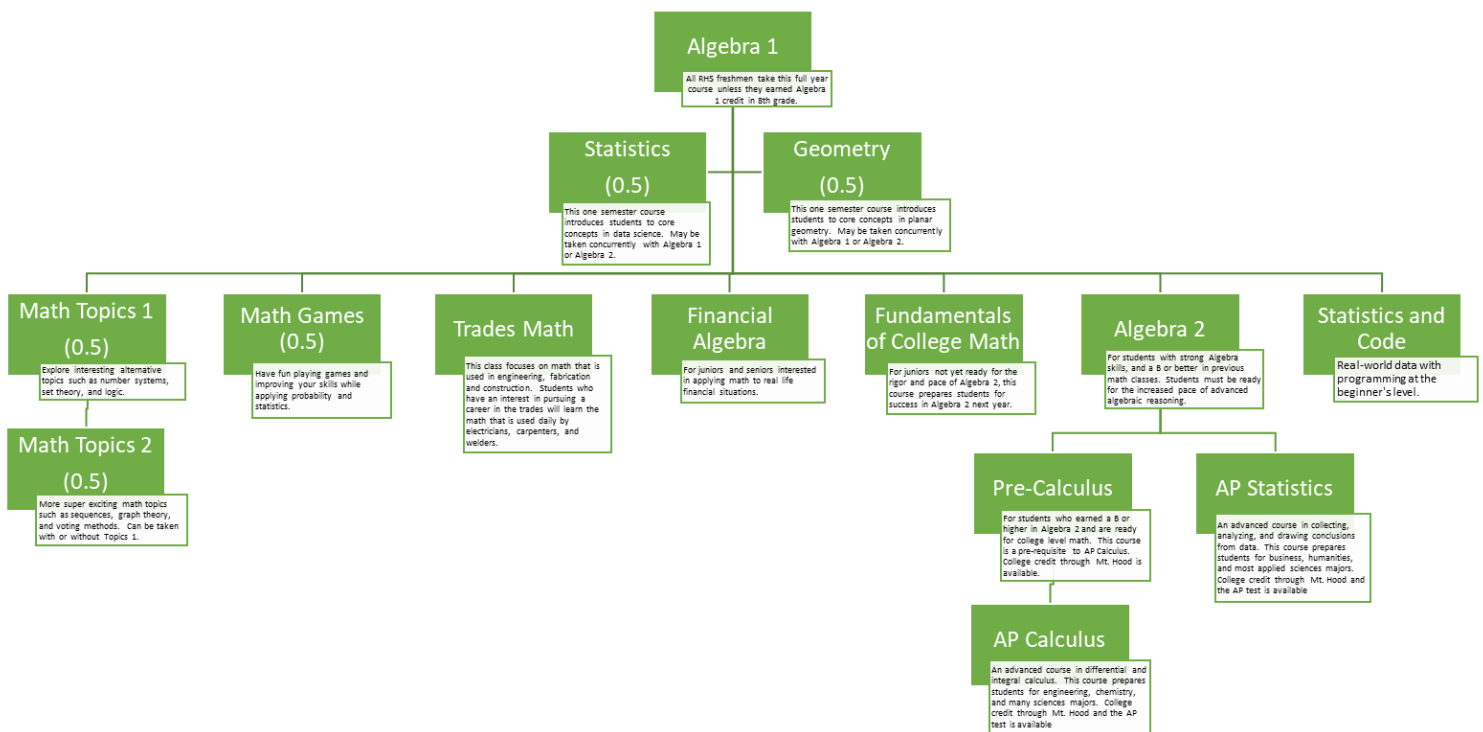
Algebra 1

All RHS freshmen take this full year course unless they earned Algebra 1 credit in 8th grade.

Statistics (0.5)

This one semester course introduces students to core concepts in data science. May be taken concurrently with Algebra 1 or Algebra 2.

Geometry (0.5)

This one semester course introduces students to core concepts in planar geometry. May be taken concurrently with Algebra 1 or Algebra 2.

Math Topics 1 (0.5)

Explore interesting alternative topics such as number systems, set theory, and logic.

Math Topics 2 (0.5)

More super exciting math topics such as sequences, graph theory, and voting methods. Can be taken with or without Topics 1.

Math Games (0.5)

Have fun playing games and improving your skills while applying probability and statistics.

Trades Math

This class focuses on math that is used in engineering, fabrication and construction. Students who have an interest in pursuing a career in the trades will learn the math that is used daily by electricians, carpenters, and welders.

Financial Algebra

For juniors and seniors interested in applying math to real life financial situations.

Fundamentals of College Math

For juniors not yet ready for the rigor and pace of Algebra 2, this course prepares students for success in Algebra 2 next year.

Algebra 2

For students with strong Algebra skills, and a B or better in previous math classes. Students must be ready for the increased pace of advanced algebraic reasoning.

Statistics and Code

Real-world data with programming at the beginner's level.

Pre-Calculus

For students who earned a B or higher in Algebra 2 and are ready for college level math. This course is a pre-requisite to AP Calculus. College credit through Mt. Hood is available.

AP Statistics

An advanced course in collecting, analyzing, and drawing conclusions from data. This course prepares students for business, humanities, and most applied sciences majors. College credit through Mt. Hood and the AP test is available

AP Calculus

An advanced course in differential and integral calculus. This course prepares students for engineering, chemistry, and many sciences majors. College credit through Mt. Hood and the AP test is available